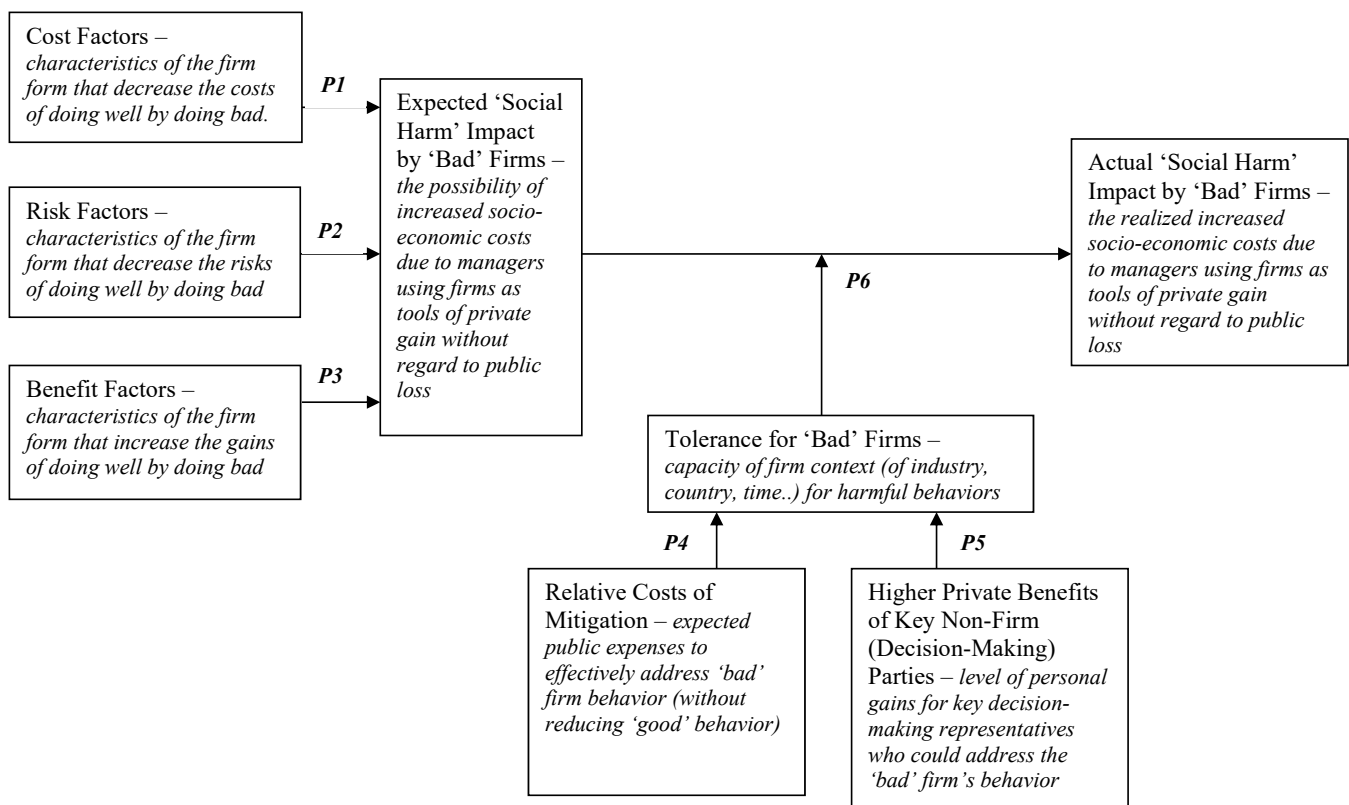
Cost Factors – *characteristics of the firm form that decrease the costs of doing well by doing bad.*

P1

Risk Factors – *characteristics of the firm form that decrease the risks of doing well by doing bad*

P2

Benefit Factors – *characteristics of the firm form that increase the gains of doing well by doing bad*

P3

Expected 'Social Harm' Impact by 'Bad' Firms – *the possibility of increased socio-economic costs due to managers using firms as tools of private gain without regard to public loss*

P6

Actual 'Social Harm' Impact by 'Bad' Firms – *the realized increased socio-economic costs due to managers using firms as tools of private gain without regard to public loss*

Tolerance for 'Bad' Firms – *capacity of firm context (of industry, country, time..) for harmful behaviors*

P4

P5

Relative Costs of Mitigation – *expected public expenses to effectively address 'bad' firm behavior (without reducing 'good' behavior)*

Higher Private Benefits of Key Non-Firm (Decision-Making) Parties – *level of personal gains for key decision-making representatives who could address the 'bad' firm's behavior*